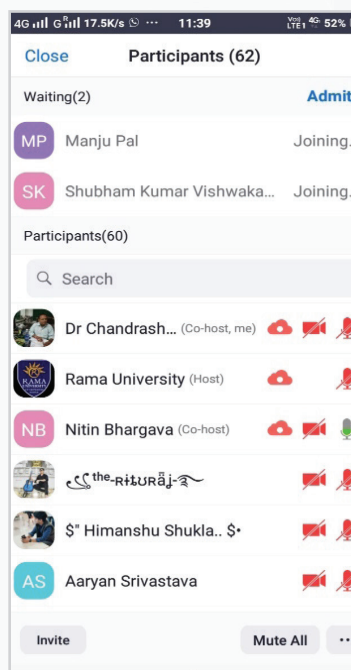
4G G 17.5K/s ··· 11:39 Vo LTE1 4G 52%

Close Participants (62)

Waiting(2) Admit

MP Manju Pal Joining.

SK Shubham Kumar Vishwaka... Joining.

Participants(60)

Search

Dr Chandrash... (Co-host, me)

Rama University (Host)

NB Nitin Bhargava (Co-host)

the-Rituraj-

$" Himanshu Shukla.. $•

AS Aaryan Srivastava

Invite Mute All ···